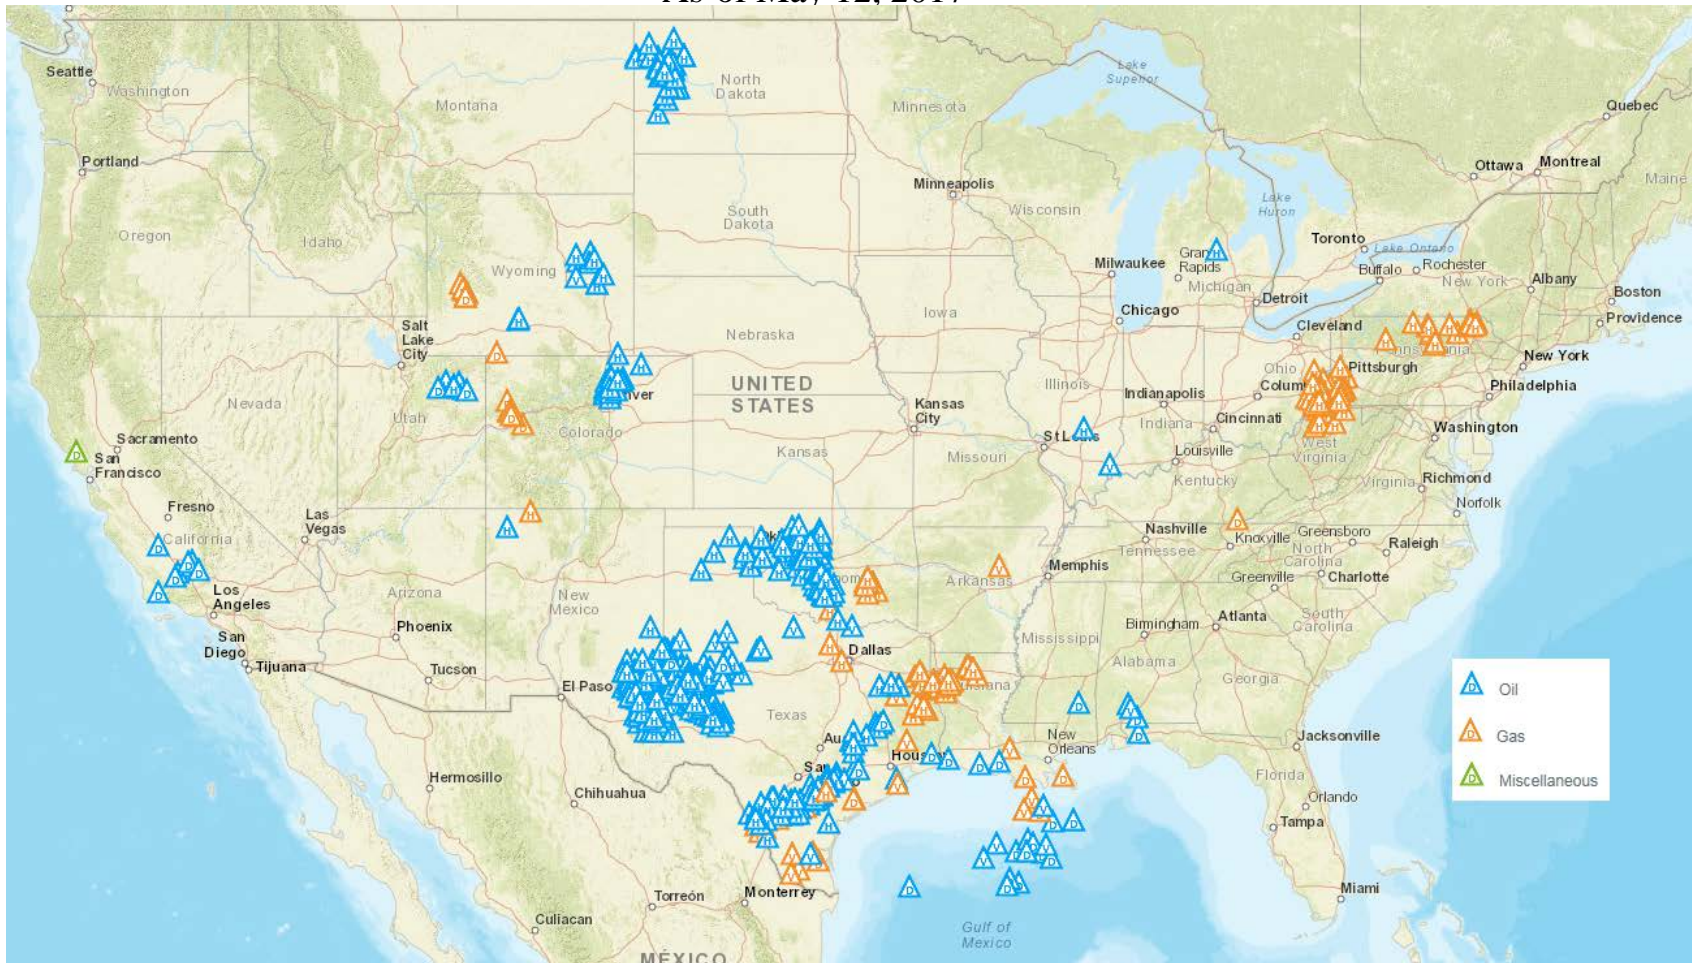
As of May 12, 2017

Seattle
Washington
Portland
Oregon
Idaho
Montana
North Dakota
Minnesota
Lake Superior
Quebec
Ottawa
Montreal
Maine
Minneapolis
South Dakota
Wisconsin
Lake Huron
Toronto
Lake Ontario
Wyoming
Milwaukee
Grand Rapids
Michigan
Buffalo
Rochester
New York
Albany
Boston
Providence
Detroit
Chicago
Salt Lake City
Nebraska
Iowa
Cleveland
Pennsylvania
New York
Ohio
Columbus
Pittsburgh
Philadelphia
Nevada
Utah
Denver
UNITED STATES
Kansas City
Illinois
Indianapolis
Indiana
Cincinnati
Colorado
Washington
Sacramento
San Francisco
Kansas
Missouri
St Louis
West Virginia
Louisville
Kentucky
Virginia
Richmond
Norfolk
Fresno
Las Vegas
California
Nashville
Tennessee
Knoxville
Greensboro
North Carolina
Raleigh
Los Angeles
Arizona
New Mexico
Oklahoma
Arkansas
Memphis
Greenville
Charlotte
San Diego
Tijuana
Phoenix
Tucson
Dallas
Mississippi
Birmingham
Atlanta
South Carolina
Alabama
Georgia
El Paso
Texas
Louisiana
Austin
Houston
New Orleans
Jacksonville
San Antonio
Hermosillo
Chihuahua
Florida
Orlando
Tampa
Miami
Torreón
Monterrey
Culiacan
Gulf of Mexico
MÉXICO

Oil
Gas
Miscellaneous